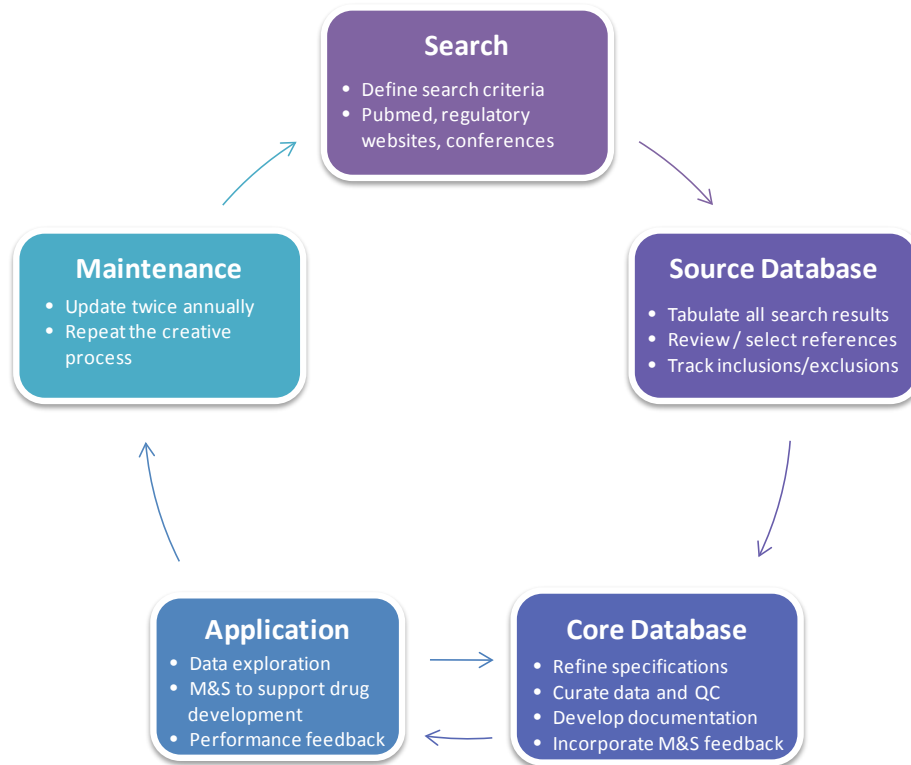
Search
- Define search criteria
- Pubmed, regulatory websites, conferences

Source Database
- Tabulate all search results
- Review / select references
- Track inclusions/exclusions

Core Database
- Refine specifications
- Curate data and QC
- Develop documentation
- Incorporate M&S feedback

Application
- Data exploration
- M&S to support drug development
- Performance feedback

Maintenance
- Update twice annually
- Repeat the creative process